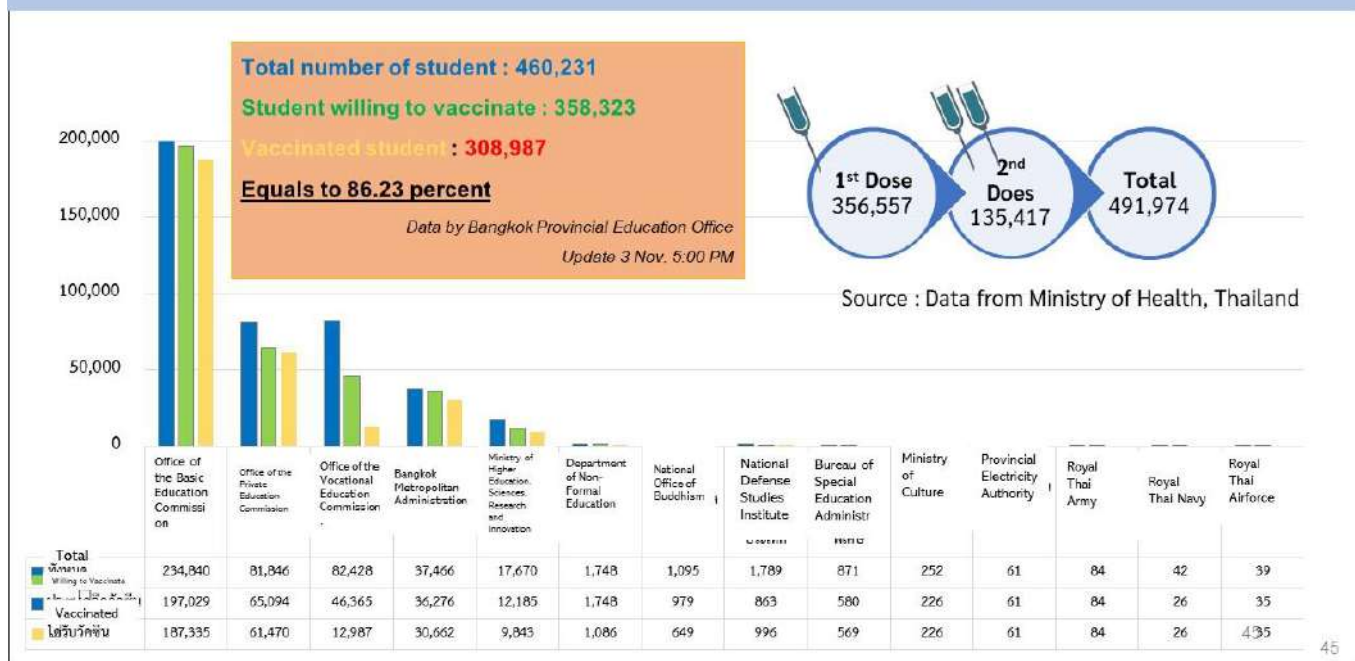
Total number of student : 460,231

Student willing to vaccinate : 358,323

Vaccinated student : 308,987

Equals to 86.23 percent

Data by Bangkok Provincial Education Office

Update 3 Nov. 5:00 PM

1st Dose 356,557

2nd Does 135,417

Total 491,974

Source : Data from Ministry of Health, Thailand

200,000
150,000
100,000
50,000
0

| | Office of the Basic Education Commission | Office of the Private Education Commission | Office of the Vocational Education Commission | Bangkok Metropolitan Administration | Ministry of Higher Education, Sciences, Research and Innovation | Department of Non-Formal Education | National Office of Buddhism | National Defense Studies Institute | Bureau of Special Education Administration | Ministry of Culture | Provincial Electricity Authority | Royal Thai Army | Royal Thai Navy | Royal Thai Airforce |
|---|---|---|---|---|---|---|---|---|---|---|---|---|---|---|
| Total ทั้งหมด | 234,840 | 81,846 | 82,428 | 37,466 | 17,670 | 1,748 | 1,095 | 1,789 | 871 | 252 | 61 | 84 | 42 | 39 |
| Willing to Vaccinate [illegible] | 197,029 | 65,094 | 46,365 | 36,276 | 12,185 | 1,748 | 979 | 863 | 580 | 226 | 61 | 84 | 26 | 35 |
| Vaccinated ได้รับวัคซีน | 187,335 | 61,470 | 12,987 | 30,662 | 9,843 | 1,086 | 649 | 996 | 569 | 226 | 61 | 84 | 26 | 35 |

45